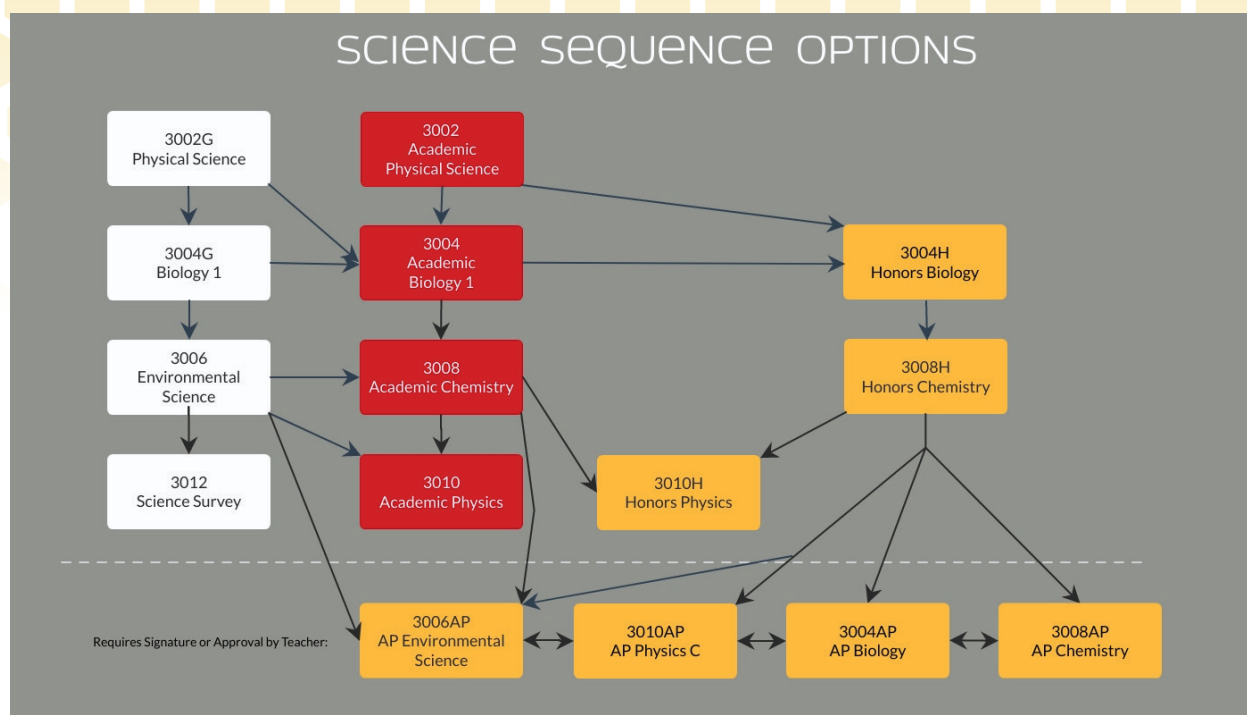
SCIENCE SEQUENCE OPTIONS

3002G
Physical Science

3002
Academic
Physical Science

3004G
Biology 1

3004
Academic
Biology 1

3004H
Honors Biology

3006
Environmental
Science

3008
Academic Chemistry

3008H
Honors Chemistry

3012
Science Survey

3010
Academic Physics

3010H
Honors Physics

Requires Signature or Approval by Teacher:

3006AP
AP Environmental
Science

3010AP
AP Physics C

3004AP
AP Biology

3008AP
AP Chemistry